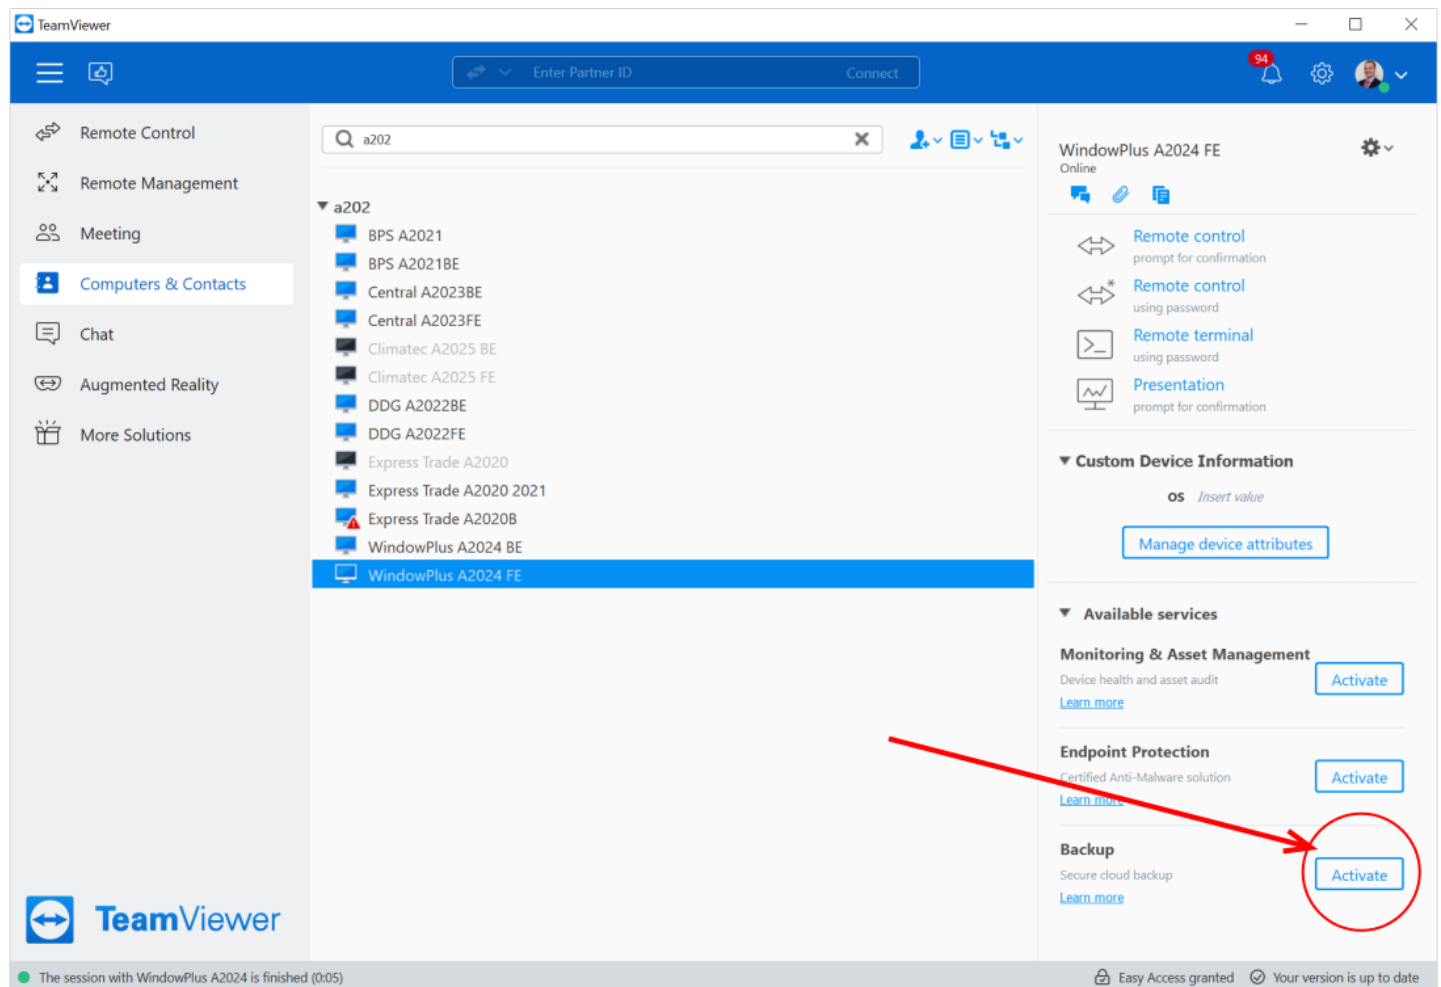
TeamViewer

Enter Partner ID
Connect

94

Remote Control
Remote Management
Meeting
Computers & Contacts
Chat
Augmented Reality
More Solutions

TeamViewer

a202

a202
BPS A2021
BPS A2021BE
Central A2023BE
Central A2023FE
Climatec A2025 BE
Climatec A2025 FE
DDG A2022BE
DDG A2022FE
Express Trade A2020
Express Trade A2020 2021
Express Trade A2020B
WindowPlus A2024 BE
WindowPlus A2024 FE

WindowPlus A2024 FE
Online

Remote control
prompt for confirmation
Remote control
using password
Remote terminal
using password
Presentation
prompt for confirmation

Custom Device Information
OS Insert value
Manage device attributes

Available services
Monitoring & Asset Management
Device health and asset audit
Learn more
Activate
Endpoint Protection
Certified Anti-Malware solution
Learn more
Activate
Backup
Secure cloud backup
Learn more
Activate

The session with WindowPlus A2024 is finished (0:05)
Easy Access granted
Your version is up to date